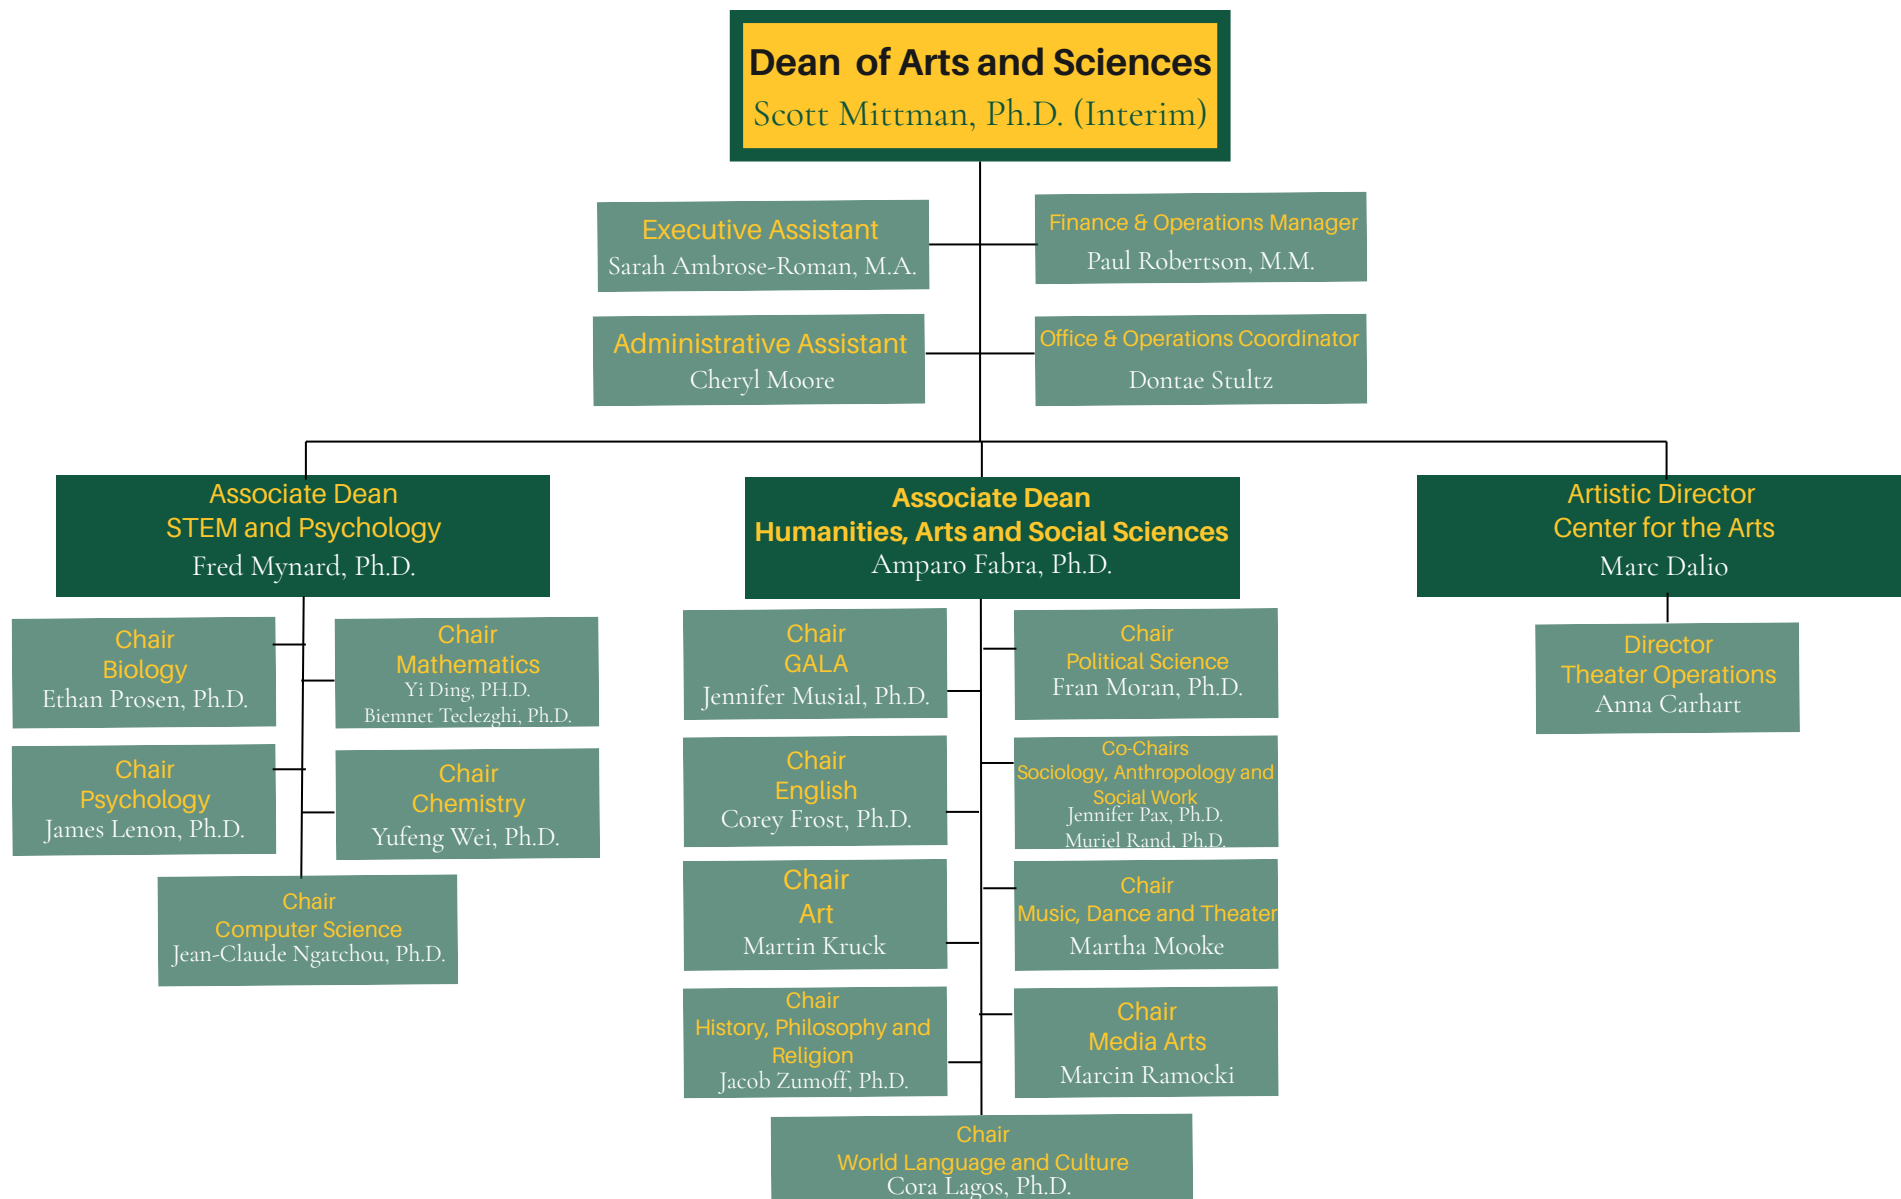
Dean of Arts and Sciences
Scott Mittman, Ph.D. (Interim)

Executive Assistant
Sarah Ambrose-Roman, M.A.

Finance & Operations Manager
Paul Robertson, M.M.

Administrative Assistant
Cheryl Moore

Office & Operations Coordinator
Dontae Stultz

Associate Dean
STEM and Psychology
Fred Mynard, Ph.D.

Associate Dean
Humanities, Arts and Social Sciences
Amparo Fabra, Ph.D.

Artistic Director
Center for the Arts
Marc Dalio

Chair
Biology
Ethan Prosen, Ph.D.

Chair
Mathematics
Yi Ding, PH.D.
Biemnet Teclezghi, Ph.D.

Chair
Psychology
James Lenon, Ph.D.

Chair
Chemistry
Yufeng Wei, Ph.D.

Chair
Computer Science
Jean-Claude Ngatchou, Ph.D.

Chair
GALA
Jennifer Musial, Ph.D.

Chair
Political Science
Fran Moran, Ph.D.

Chair
English
Corey Frost, Ph.D.

Co-Chairs
Sociology, Anthropology and Social Work
Jennifer Pax, Ph.D.
Muriel Rand, Ph.D.

Chair
Art
Martin Kruck

Chair
Music, Dance and Theater
Martha Mooke

Chair
History, Philosophy and Religion
Jacob Zumoff, Ph.D.

Chair
Media Arts
Marcin Ramocki

Chair
World Language and Culture
Cora Lagos, Ph.D.

Director
Theater Operations
Anna Carhart